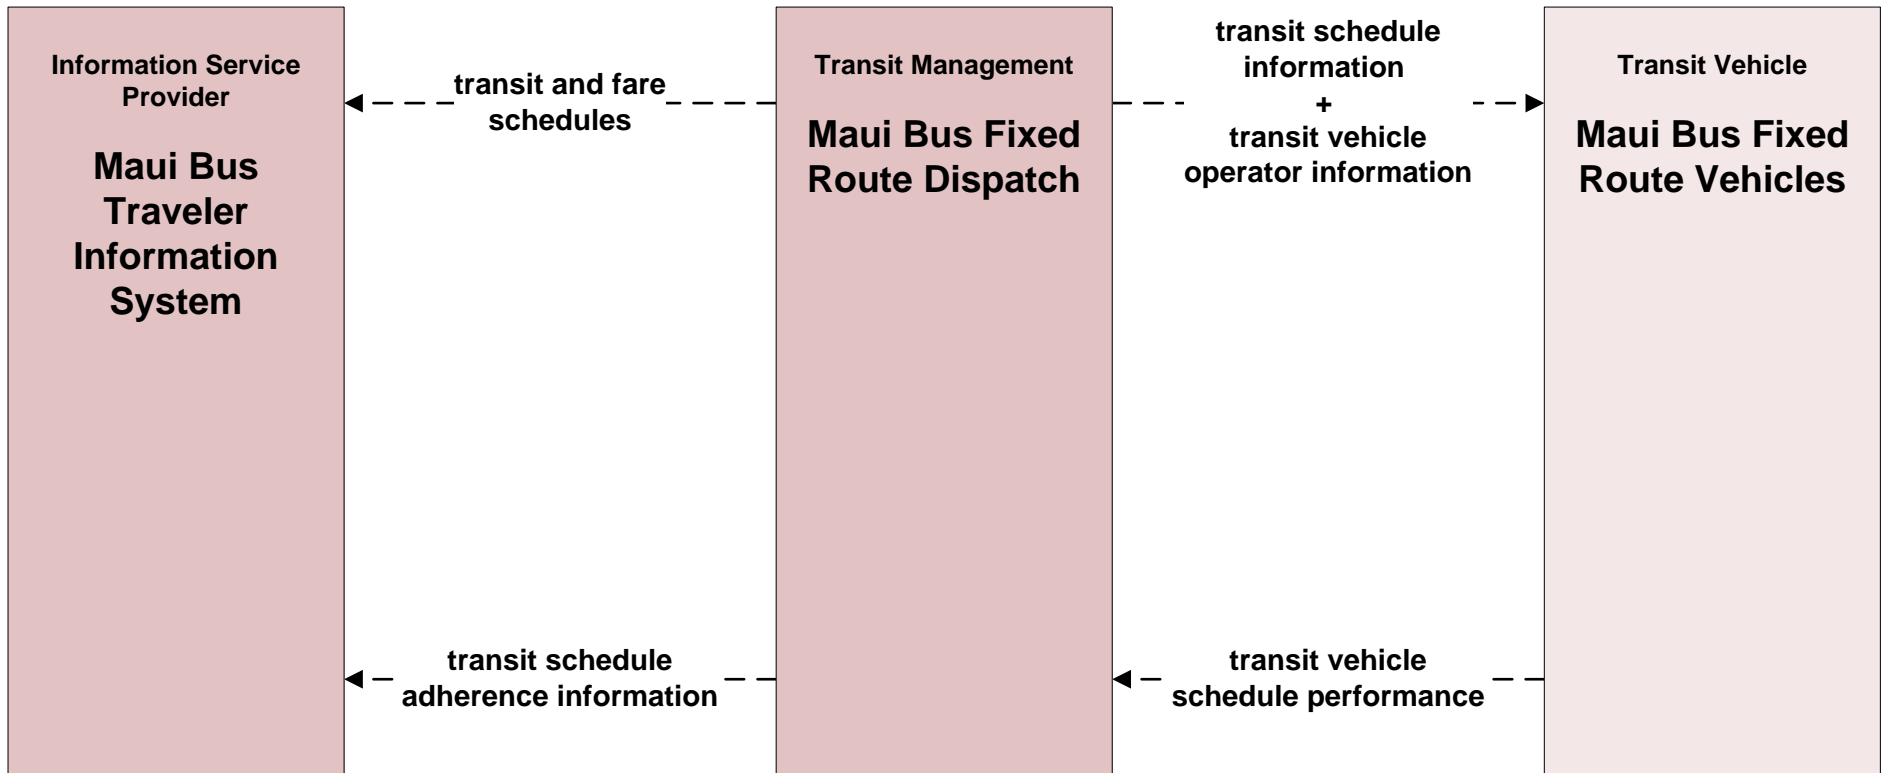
Information Service Provider

Maui Bus Traveler Information System

transit and fare schedules

Transit Management

Maui Bus Fixed Route Dispatch

transit schedule information
+
transit vehicle operator information

Transit Vehicle

Maui Bus Fixed Route Vehicles

transit schedule adherence information

transit vehicle schedule performance